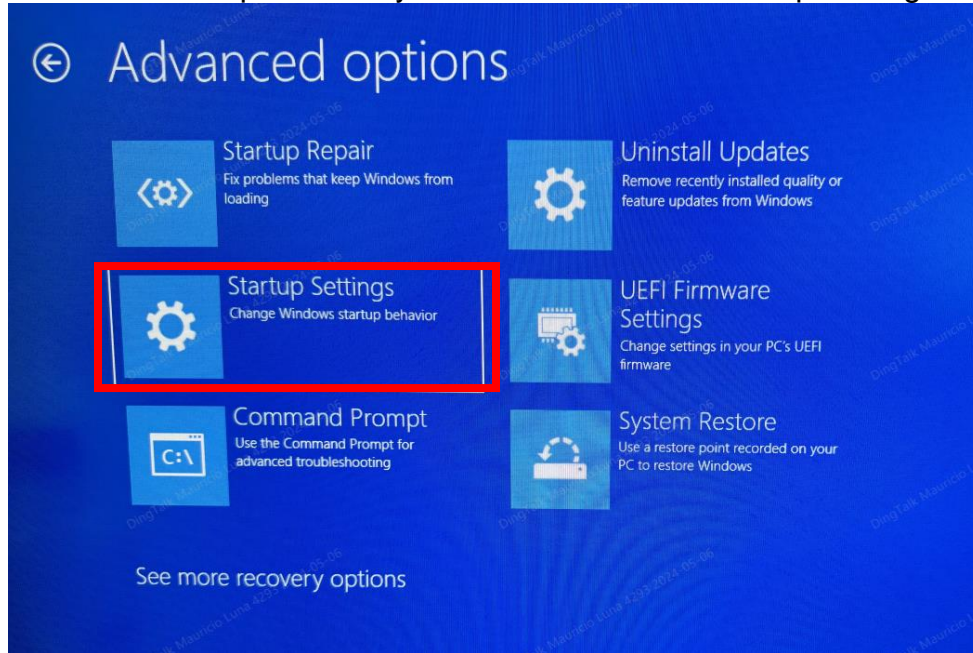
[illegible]

Advanced options

Startup Repair
Fix problems that keep Windows from loading

Uninstall Updates
Remove recently installed quality or feature updates from Windows

Startup Settings
Change Windows startup behavior

UEFI Firmware Settings
Change settings in your PC's UEFI firmware

Command Prompt
Use the Command Prompt for advanced troubleshooting

C:\

System Restore
Use a restore point recorded on your PC to restore Windows

See more recovery options

DingTalk Mauricio Luna 4295 2024-05-06